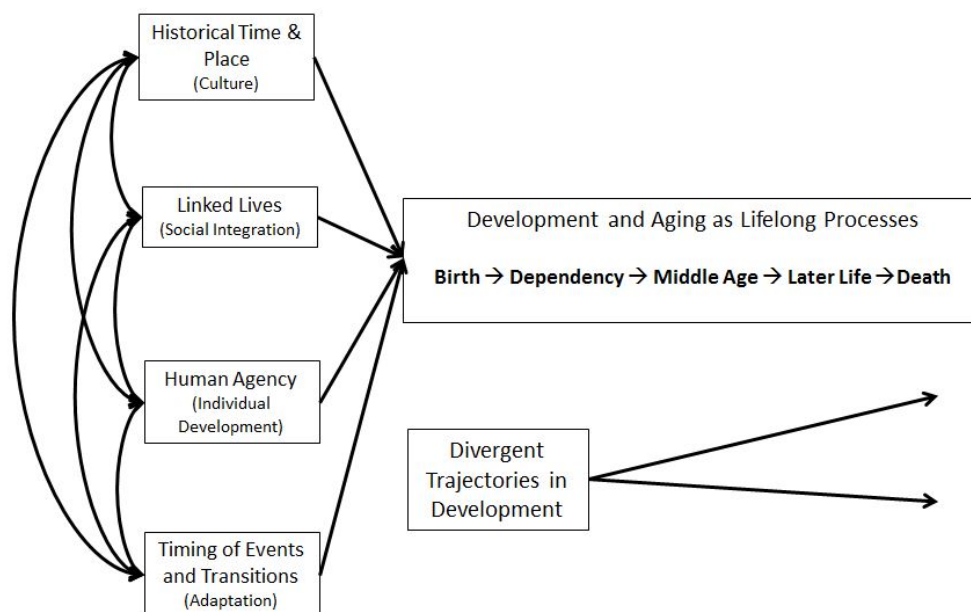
Historical Time & Place
(Culture)

Linked Lives
(Social Integration)

Human Agency
(Individual Development)

Timing of Events and Transitions
(Adaptation)

Development and Aging as Lifelong Processes

Birth → Dependency → Middle Age → Later Life → Death

Divergent Trajectories in Development